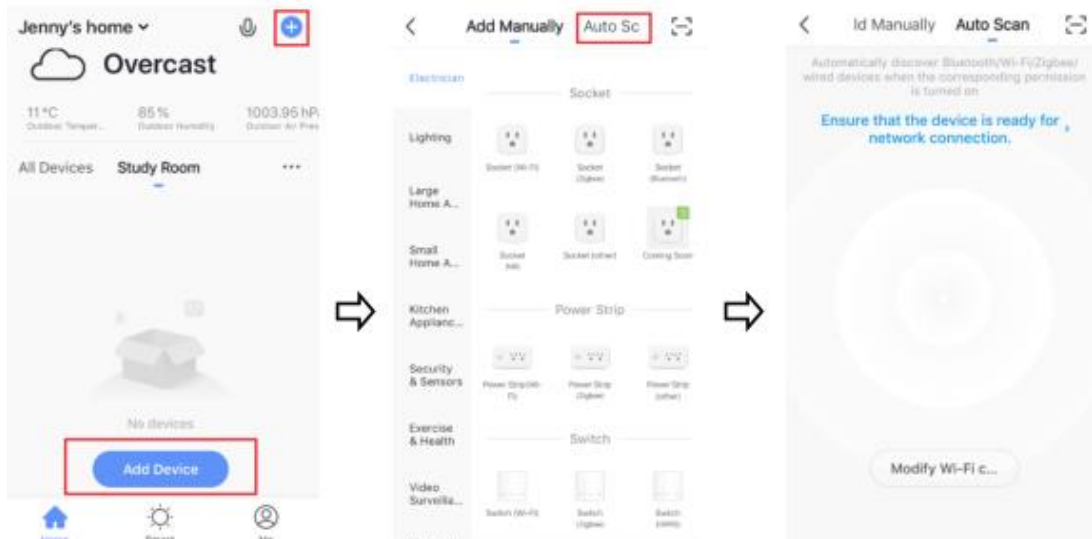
Jenny's home

Overcast

11 °C
Outdoor Temper...

85%
Outdoor Humidity

1003.95 hPa
Outdoor Air Pres

All Devices Study Room ···

No devices

Add Device

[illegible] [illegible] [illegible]

Add Manually Auto Sc

Electrician

Lighting

Large Home A...

Small Home A...

Kitchen Applianc...

Security & Sensors

Exercise & Health

Video Surveilla...

Socket

Socket (Wi-Fi)

Socket (Zigbee)

Socket (Bluetooth)

Socket (NB)

Socket (other)

Coming Soon

Power Strip

Power Strip (Wi-Fi)

Power Strip (Zigbee)

Power Strip (other)

Switch

Switch (Wi-Fi)

Switch (Zigbee)

Switch (BMS)

ld Manually Auto Scan

Automatically discover Bluetooth/Wi-Fi/Zigbee/wired devices when the corresponding permission is turned on

Ensure that the device is ready for network connection.

Modify Wi-Fi c...